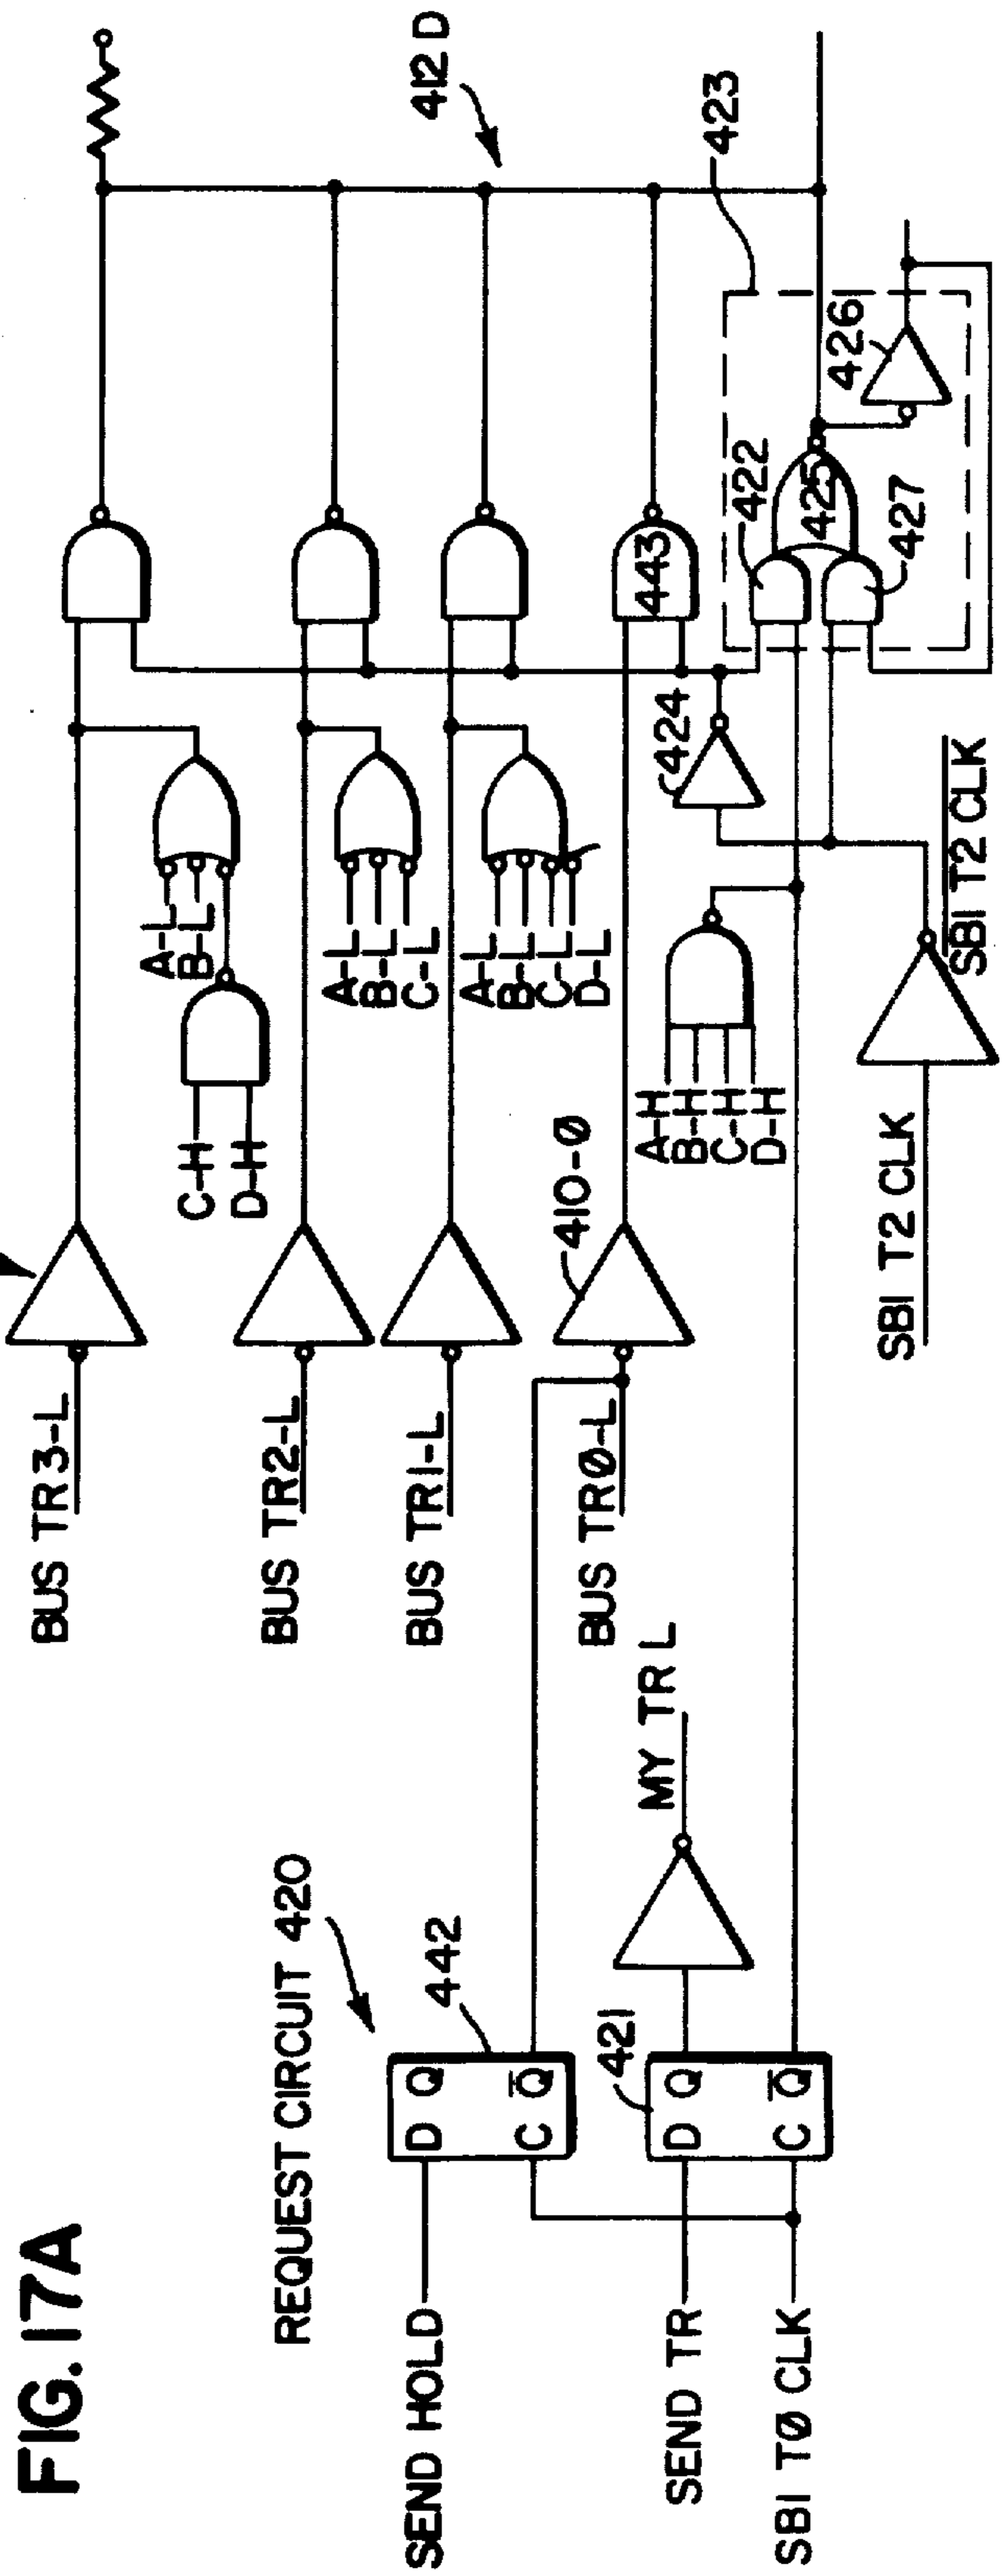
FIG. 17A

REQUEST CIRCUIT 420

SEND HOLD

SEND TR

SBI TØ CLK

442

421

D Q

C $\overline{Q}$

D Q

C $\overline{Q}$

MY TR L

BUS TR3-L

BUS TR2-L

BUS TR1-L

BUS TRØ-L

410-Ø

C-H
D-H

A-L
B-L

A-L
B-L
C-L

A-L
B-L
C-L
D-L

A-H
B-H
C-H
D-H

SBI T2 CLK

$\overline{SBI\ T2\ CLK}$

443

424

422

425

427

426I

423

412 D